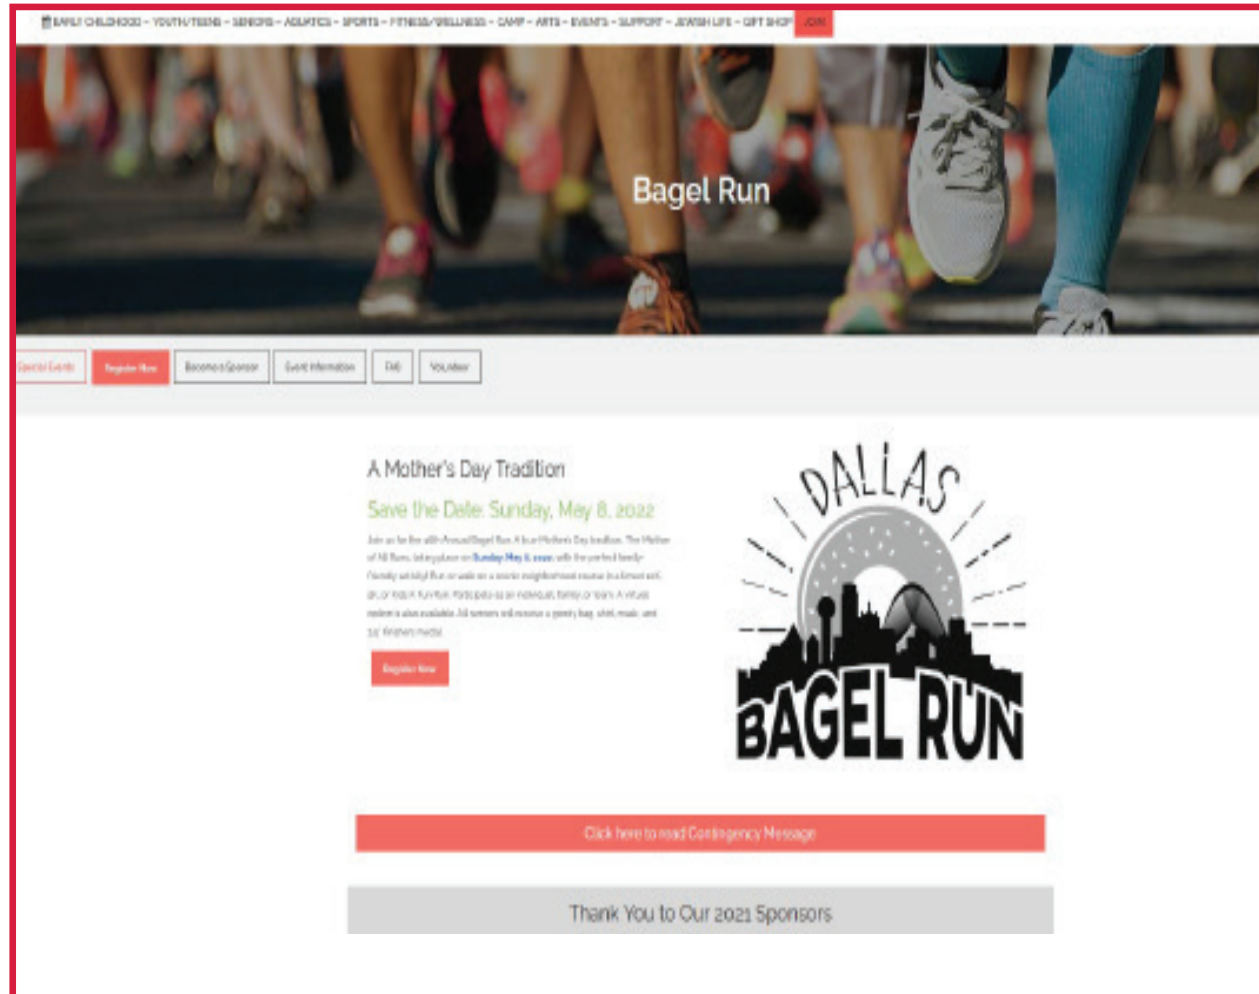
EARLY CHILDHOOD - YOUTH/TEENS - SENIORS - AQUATICS - SPORTS - FITNESS/WELLNESS - CAMP - ARTS - EVENTS - SUPPORT - JEWISH LIFE - GIFT SHOP JOIN

Bagel Run

Special Events | Register Now | Become a Sponsor | Event Information | FAQ | Volunteer

A Mother's Day Tradition

Save the Date: Sunday, May 8, 2022

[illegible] Sunday May 8, 2022 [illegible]

Register Now

DALLAS BAGEL RUN

Click here to read Contingency Message

Thank You to Our 2021 Sponsors